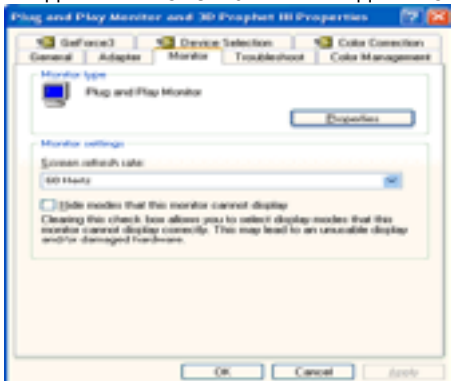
Plug and Play Monitor and 3D Prophet III Properties

GeForce3
Device Selection
Color Correction
General
Adapter
Monitor
Troubleshoot
Color Management

Monitor type

Plug and Play Monitor

Properties

Monitor settings

Screen refresh rate:

60 Hertz

Hide modes that this monitor cannot display

Clearing this check box allows you to select display modes that this monitor cannot display correctly. This may lead to an unusable display and/or damaged hardware.

OK
Cancel
Apply